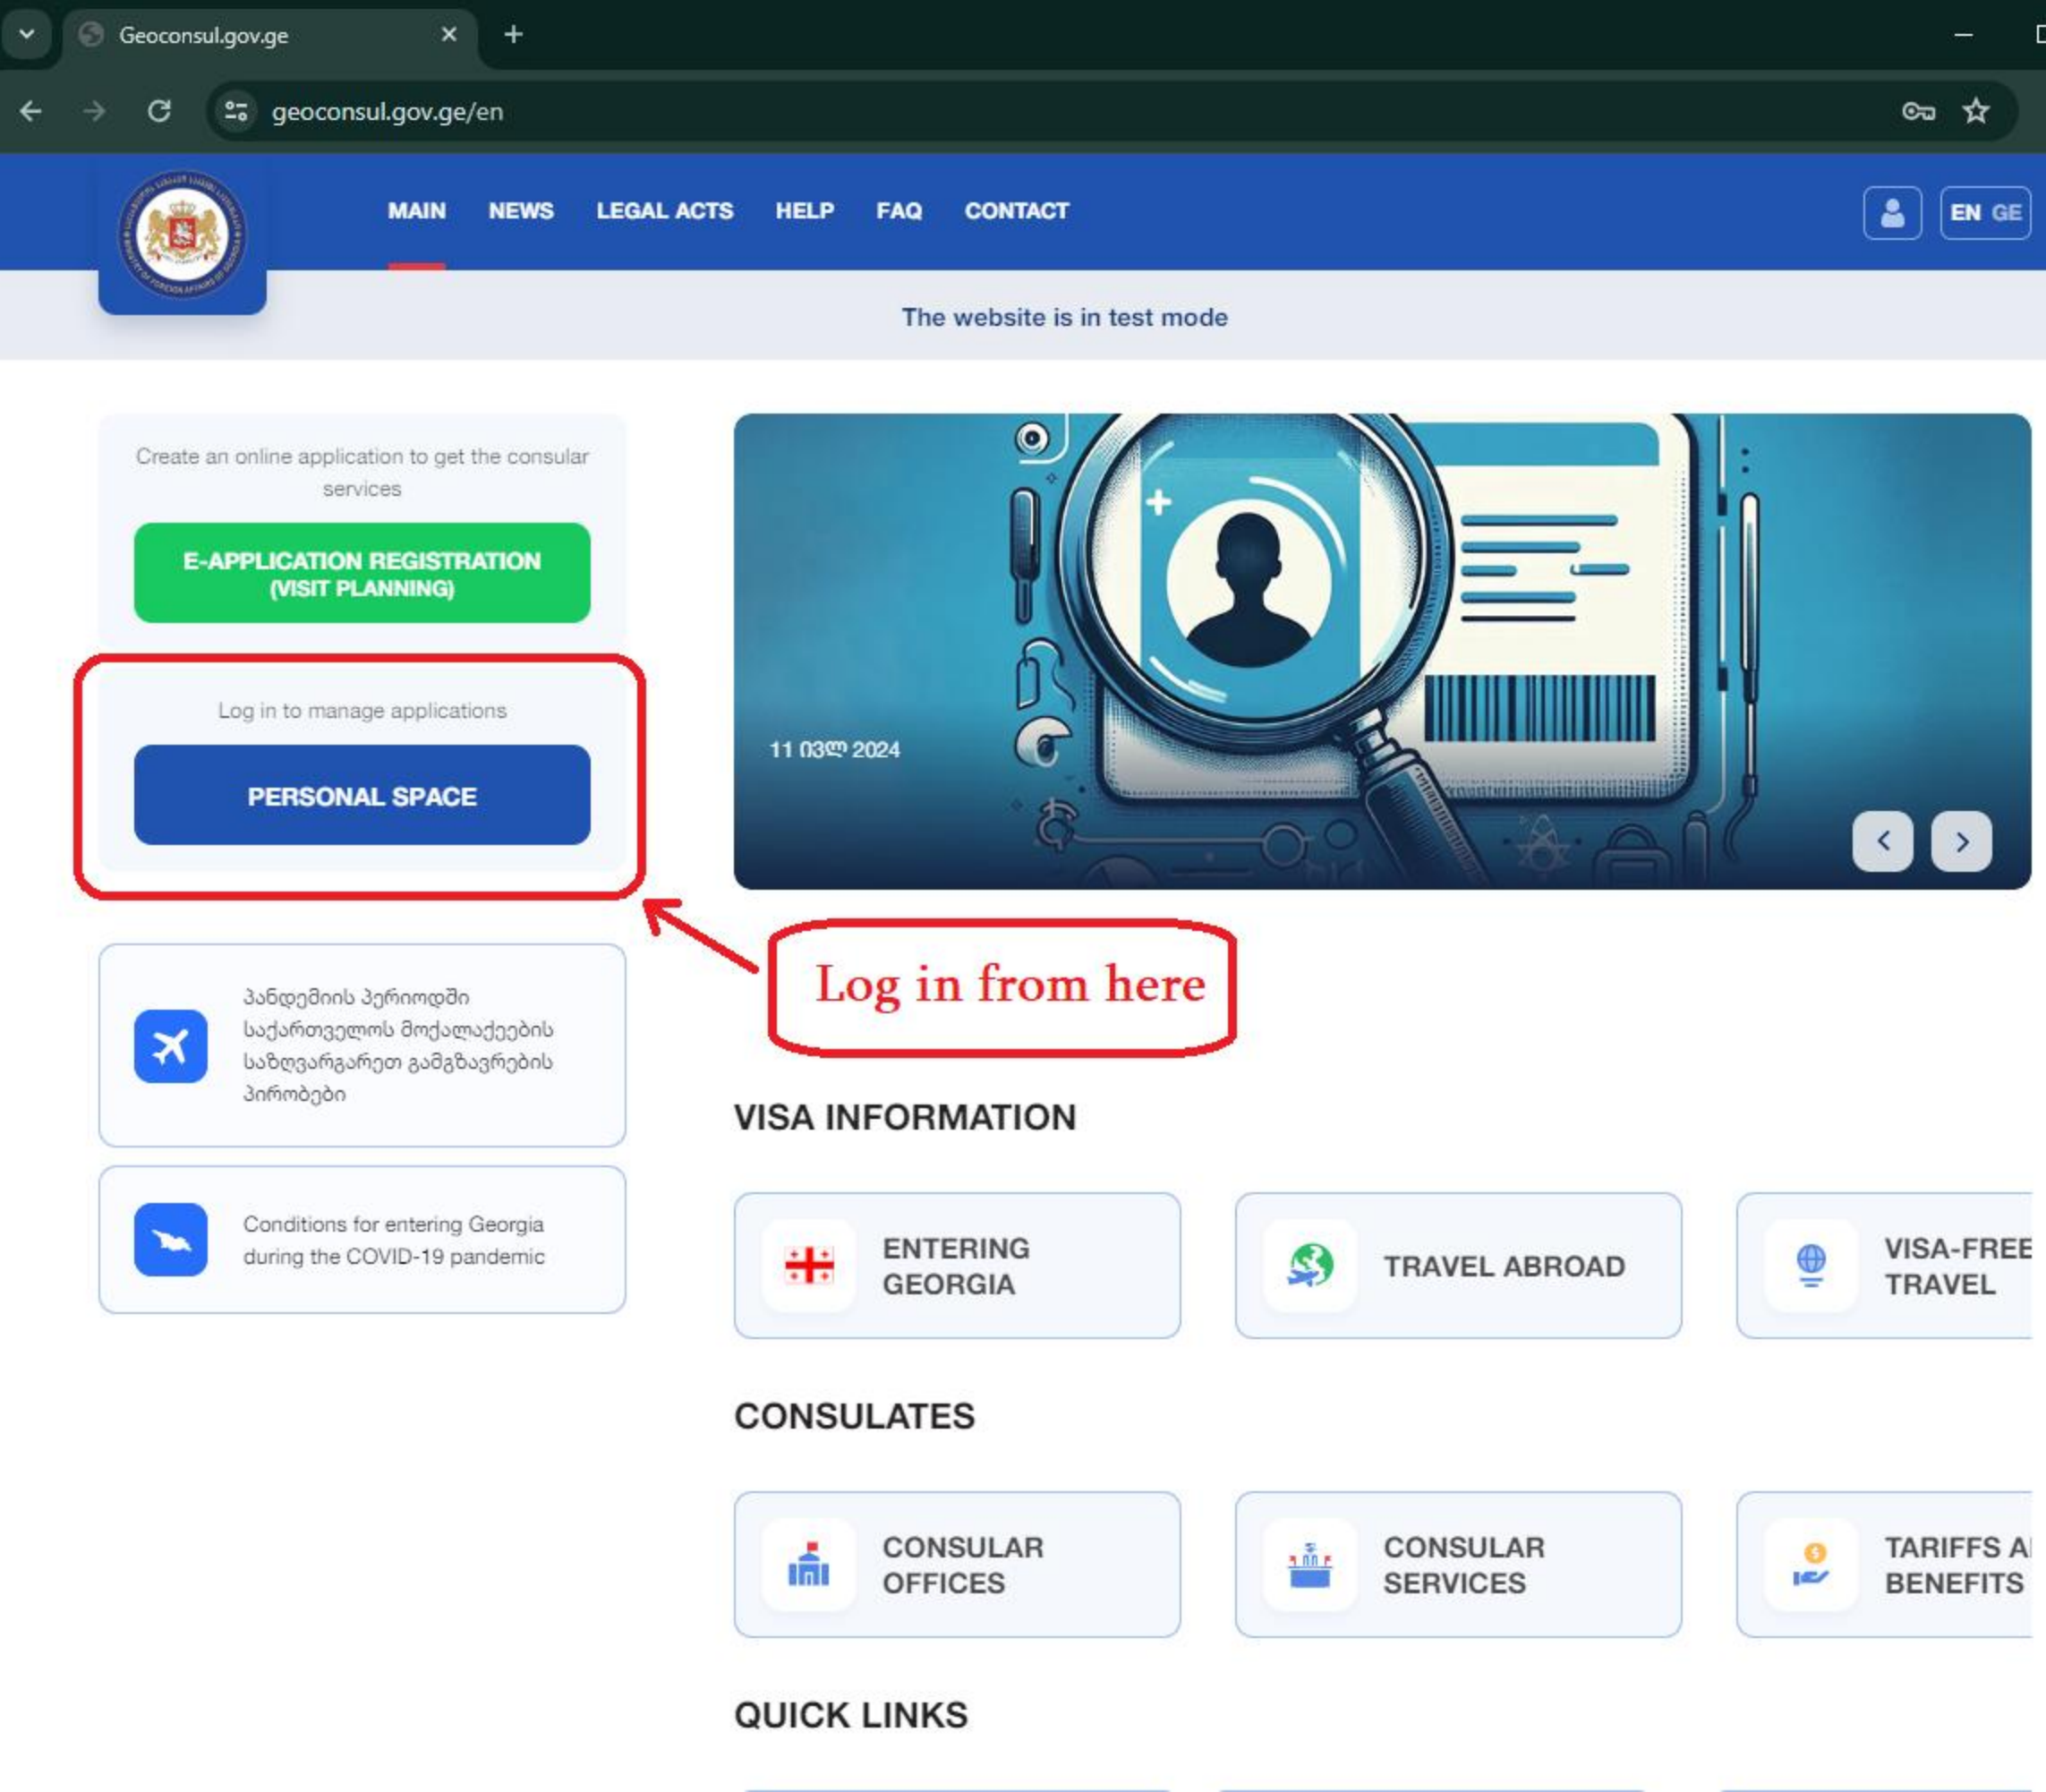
Geoconsul.gov.ge

geoconsul.gov.ge/en

MAIN NEWS LEGAL ACTS HELP FAQ CONTACT

EN GE

The website is in test mode

Create an online application to get the consular services

E-APPLICATION REGISTRATION (VISIT PLANNING)

Log in to manage applications

PERSONAL SPACE

11 ივლ 2024

Log in from here

პანდემიის პერიოდში საქართველოს მოქალაქეების საზღვარგარეთ გამგზავრების პირობები

Conditions for entering Georgia during the COVID-19 pandemic

VISA INFORMATION

ENTERING GEORGIA

TRAVEL ABROAD

VISA-FREE TRAVEL

CONSULATES

CONSULAR OFFICES

CONSULAR SERVICES

TARIFFS A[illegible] BENEFITS

QUICK LINKS